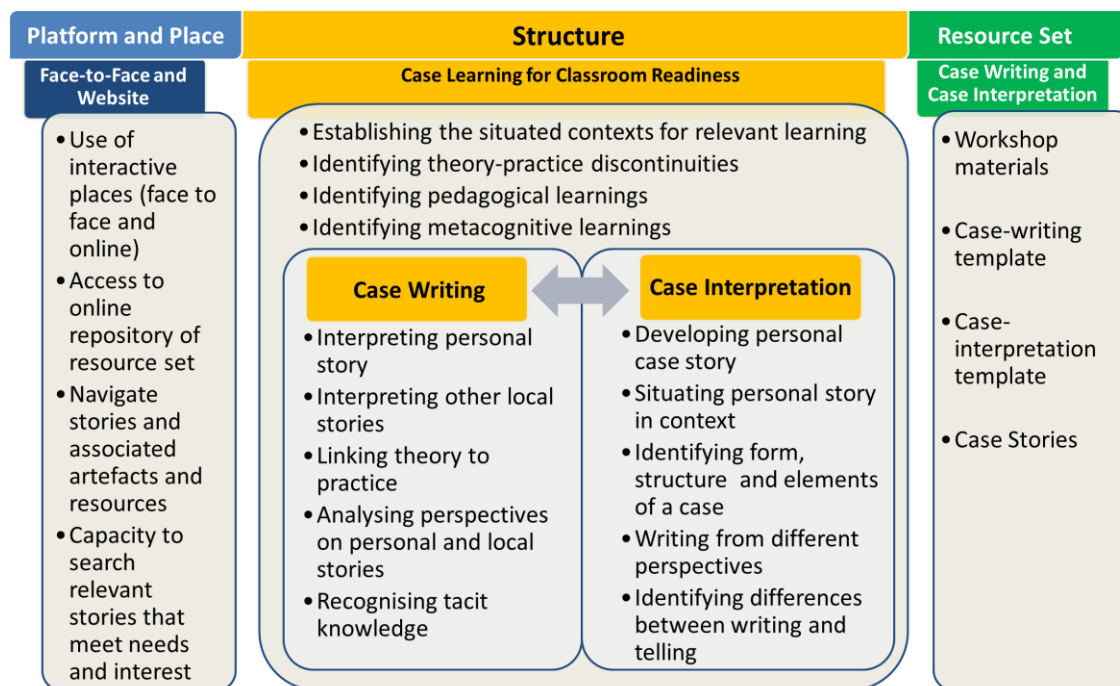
Platform and Place

Face-to-Face and Website

- Use of interactive places (face to face and online)
- Access to online repository of resource set
- Navigate stories and associated artefacts and resources
- Capacity to search relevant stories that meet needs and interest

Structure

Case Learning for Classroom Readiness

- Establishing the situated contexts for relevant learning
- Identifying theory-practice discontinuities
- Identifying pedagogical learnings
- Identifying metacognitive learnings

Case Writing

- Interpreting personal story
- Interpreting other local stories
- Linking theory to practice
- Analysing perspectives on personal and local stories
- Recognising tacit knowledge

Case Interpretation

- Developing personal case story
- Situating personal story in context
- Identifying form, structure and elements of a case
- Writing from different perspectives
- Identifying differences between writing and telling

Resource Set

Case Writing and Case Interpretation

- Workshop materials
- Case-writing template
- Case-interpretation template
- Case Stories